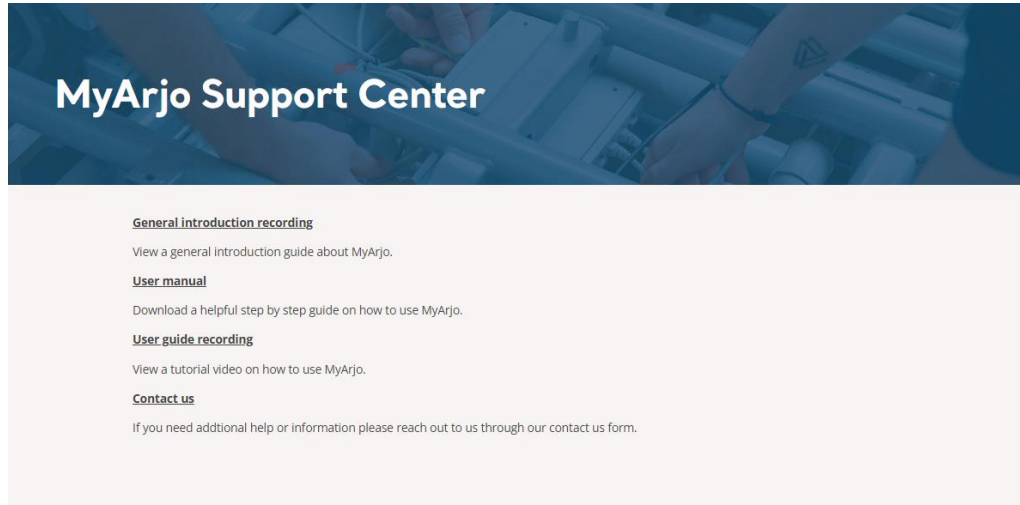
MyArjo Support Center

General introduction recording

View a general introduction guide about MyArjo.

User manual

Download a helpful step by step guide on how to use MyArjo.

User guide recording

View a tutorial video on how to use MyArjo.

Contact us

If you need addtional help or information please reach out to us through our contact us form.